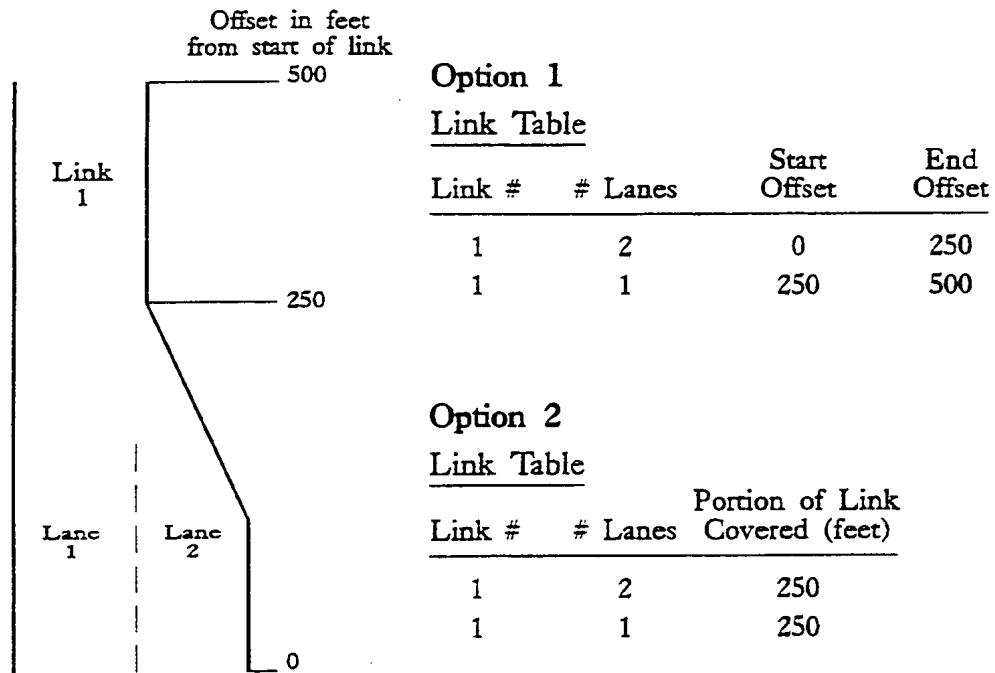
Offset in feet from start of link

500

Link 1

250

Lane 1

Lane 2

0

Option 1

Link Table

| Link # | # Lanes | Start Offset | End Offset |
|---|---|---|---|
| 1 | 2 | 0 | 250 |
| 1 | 1 | 250 | 500 |

Option 2

Link Table

| Link # | # Lanes | Portion of Link Covered (feet) |
|---|---|---|
| 1 | 2 | 250 |
| 1 | 1 | 250 |